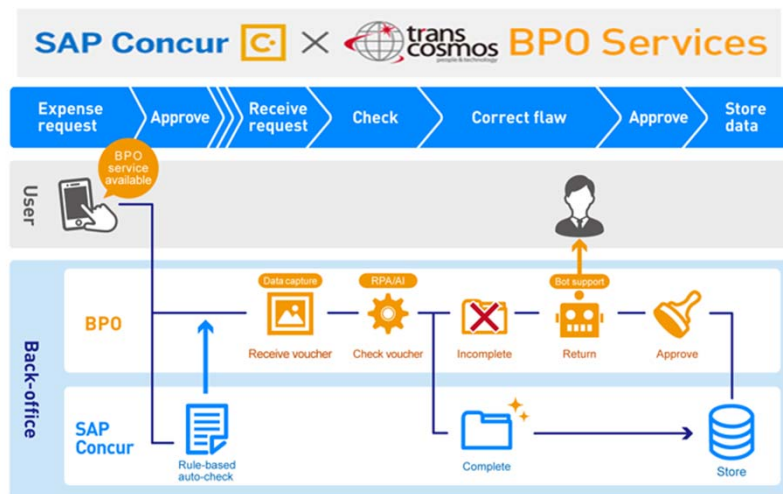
SAP Concur × trans cosmos people & technology BPO Services

Expense request
Approve
Receive request
Check
Correct flaw
Approve
Store data

User
BPO service available

Back-office

BPO
Data capture
Receive voucher
RPA/AI
Check voucher
Incomplete
Bot support
Return
Approve

SAP Concur
Rule-based auto-check
Complete
Store